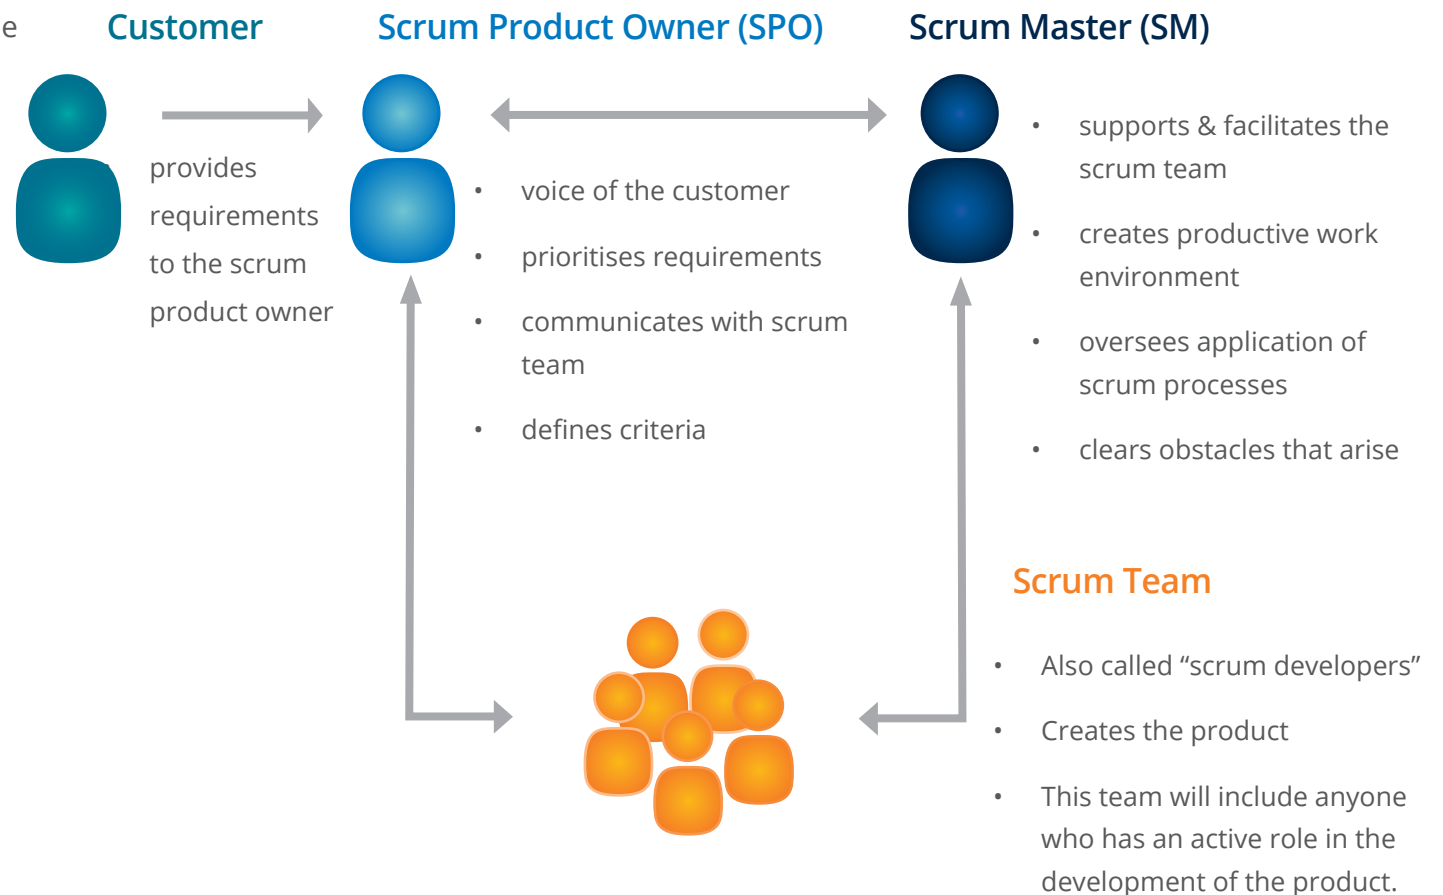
e

Customer

provides requirements to the scrum product owner

Scrum Product Owner (SPO)

- voice of the customer
- prioritises requirements
- communicates with scrum team
- defines criteria

Scrum Master (SM)

- supports & facilitates the scrum team
- creates productive work environment
- oversees application of scrum processes
- clears obstacles that arise

Scrum Team

- Also called “scrum developers”
- Creates the product
- This team will include anyone who has an active role in the development of the product.